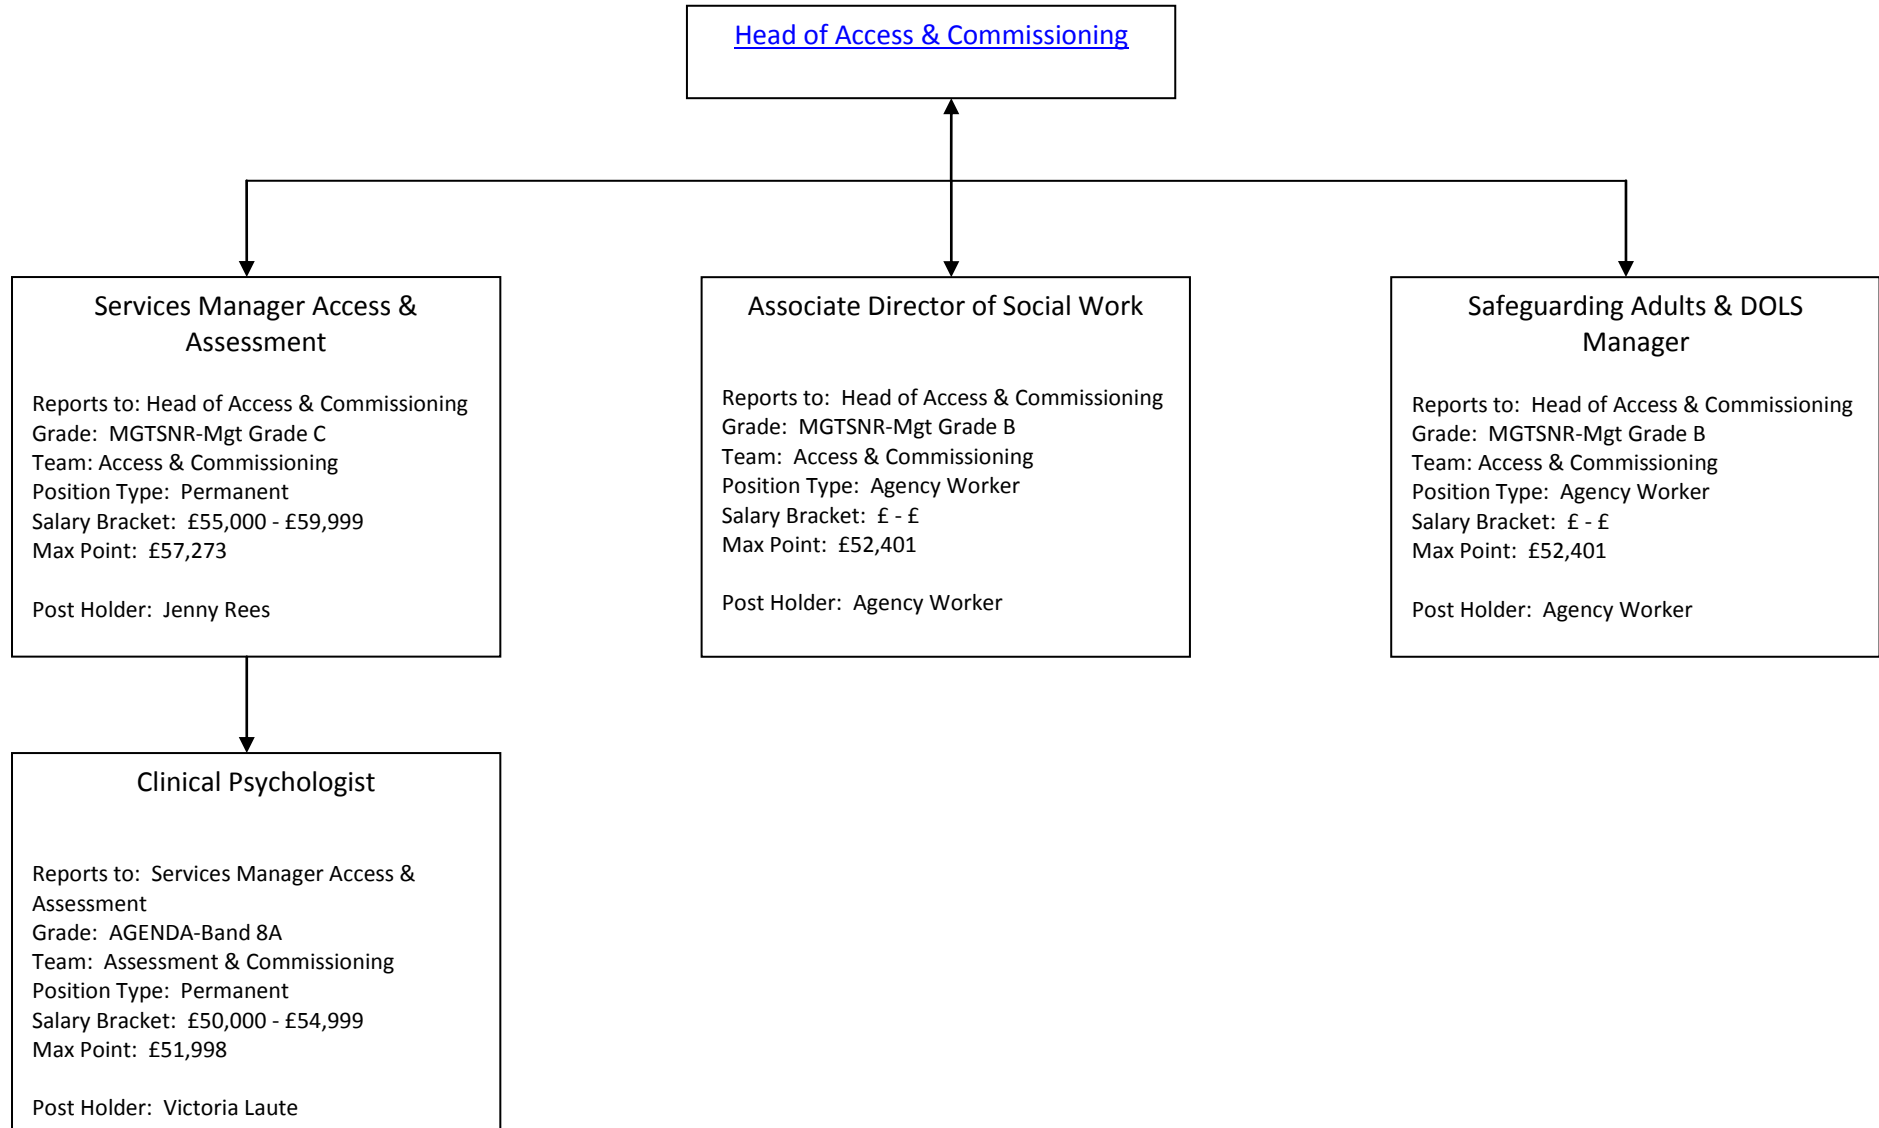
Head of Access & Commissioning

Services Manager Access & Assessment

Reports to: Head of Access & Commissioning
Grade: MGTSNR-Mgt Grade C
Team: Access & Commissioning
Position Type: Permanent
Salary Bracket: £55,000 - £59,999
Max Point: £57,273

Post Holder: Jenny Rees

Associate Director of Social Work

Reports to: Head of Access & Commissioning
Grade: MGTSNR-Mgt Grade B
Team: Access & Commissioning
Position Type: Agency Worker
Salary Bracket: £ - £
Max Point: £52,401

Post Holder: Agency Worker

Safeguarding Adults & DOLS Manager

Reports to: Head of Access & Commissioning
Grade: MGTSNR-Mgt Grade B
Team: Access & Commissioning
Position Type: Agency Worker
Salary Bracket: £ - £
Max Point: £52,401

Post Holder: Agency Worker

Clinical Psychologist

Reports to: Services Manager Access & Assessment
Grade: AGENDA-Band 8A
Team: Assessment & Commissioning
Position Type: Permanent
Salary Bracket: £50,000 - £54,999
Max Point: £51,998

Post Holder: Victoria Laute